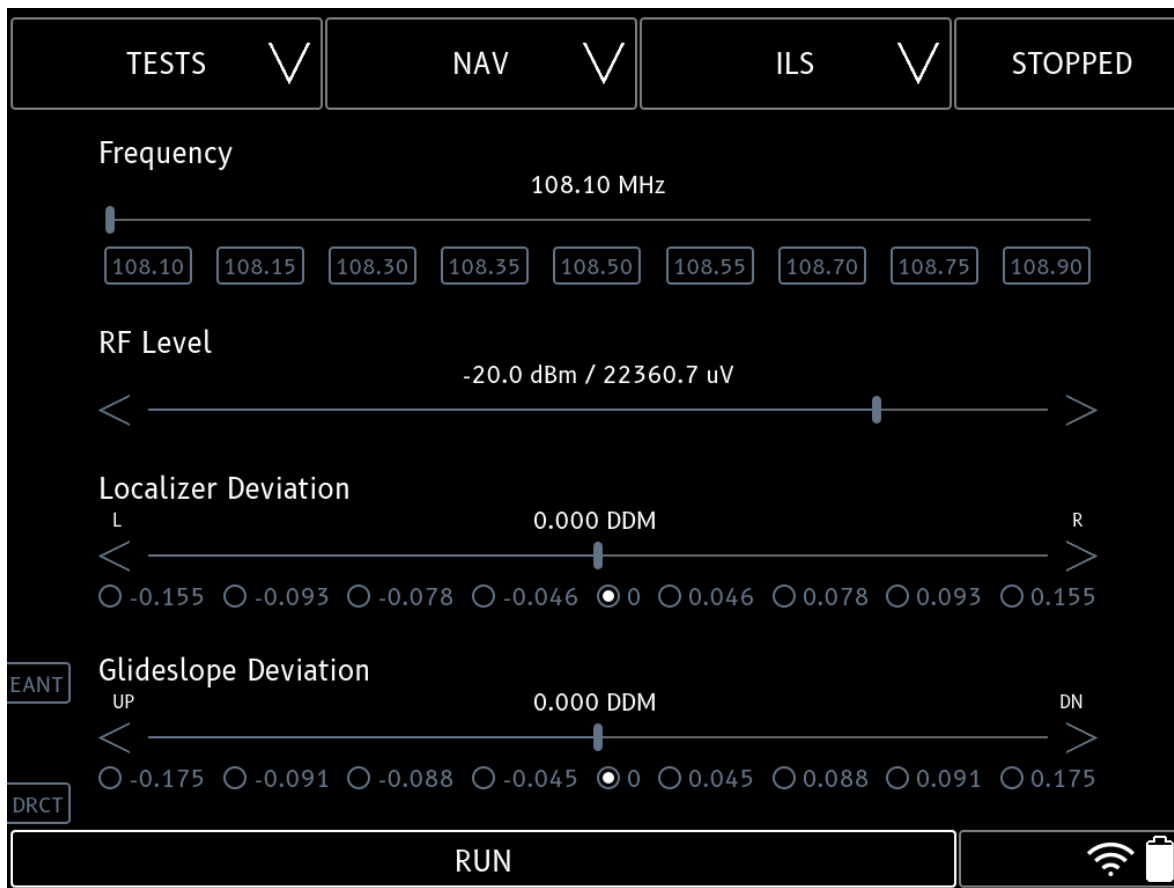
TESTS

NAV

ILS

STOPPED

Frequency

108.10 MHz

108.10 108.15 108.30 108.35 108.50 108.55 108.70 108.75 108.90

RF Level

-20.0 dBm / 22360.7 uV

Localizer Deviation

L

0.000 DDM

R

-0.155 -0.093 -0.078 -0.046 0 0.046 0.078 0.093 0.155

EANT

Glideslope Deviation

UP

0.000 DDM

DN

-0.175 -0.091 -0.088 -0.045 0 0.045 0.088 0.091 0.175

DRCT

RUN